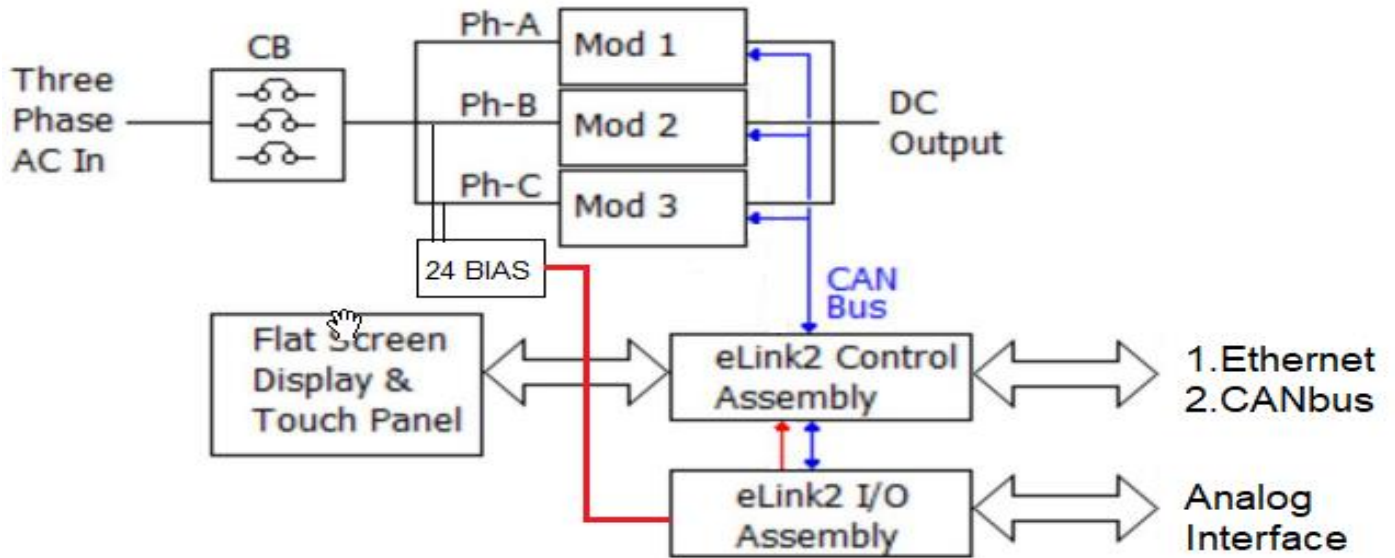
Three Phase AC In

CB

Ph-A

Ph-B

Ph-C

Mod 1

Mod 2

Mod 3

DC Output

24 BIAS

CAN Bus

Flat Screen Display & Touch Panel

eLink2 Control Assembly

1.Ethernet
2.CANbus

eLink2 I/O Assembly

Analog Interface